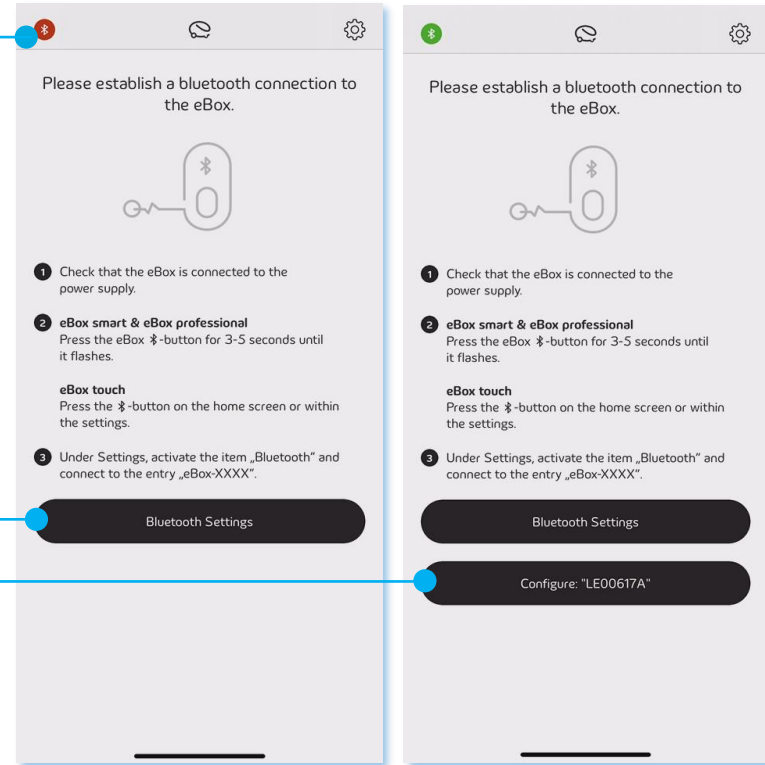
Please establish a bluetooth connection to the eBox.

1 Check that the eBox is connected to the power supply.

2 eBox smart & eBox professional
Press the eBox ✱-button for 3-5 seconds until it flashes.

eBox touch
Press the ✱-button on the home screen or within the settings.

3 Under Settings, activate the item „Bluetooth" and connect to the entry „eBox-XXXX".

Bluetooth Settings

Please establish a bluetooth connection to the eBox.

1 Check that the eBox is connected to the power supply.

2 eBox smart & eBox professional
Press the eBox ✱-button for 3-5 seconds until it flashes.

eBox touch
Press the ✱-button on the home screen or within the settings.

3 Under Settings, activate the item „Bluetooth" and connect to the entry „eBox-XXXX".

Bluetooth Settings

Configure: "LE00617A"